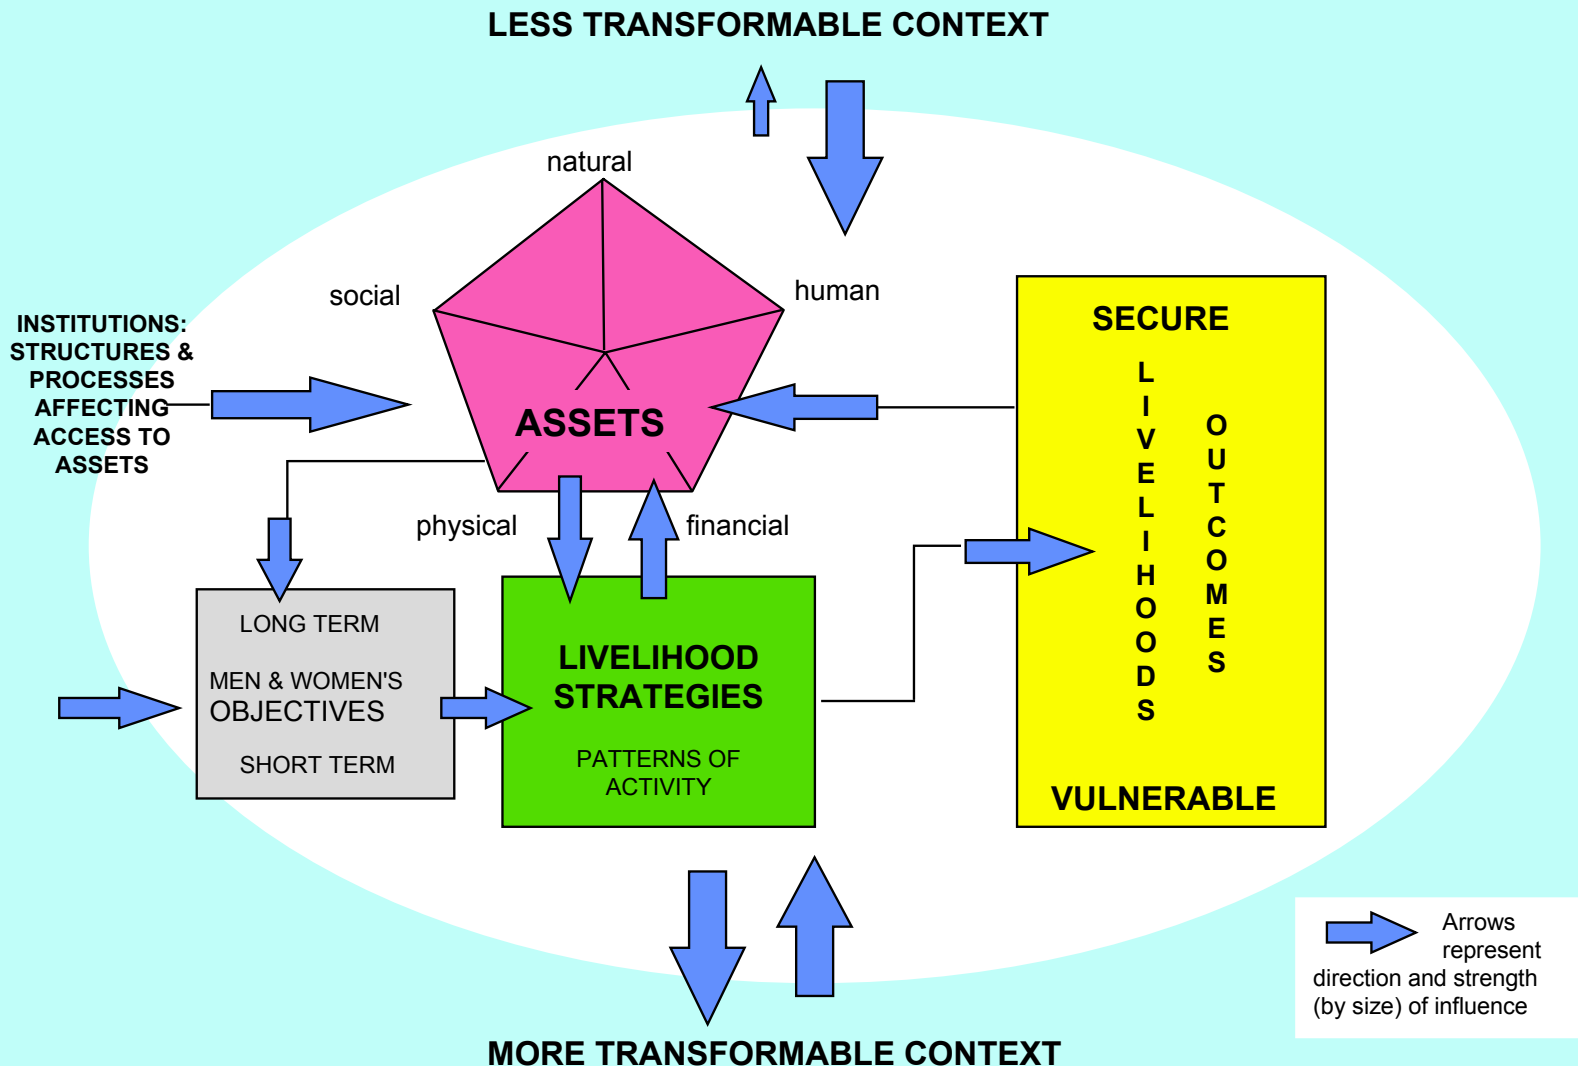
LESS TRANSFORMABLE CONTEXT

natural

social

human

INSTITUTIONS: STRUCTURES & PROCESSES AFFECTING ACCESS TO ASSETS

ASSETS

physical

financial

SECURE

LIVELIHOODS

OUTCOMES

VULNERABLE

LONG TERM

MEN & WOMEN'S OBJECTIVES

SHORT TERM

LIVELIHOOD STRATEGIES

PATTERNS OF ACTIVITY

Arrows represent direction and strength (by size) of influence

MORE TRANSFORMABLE CONTEXT